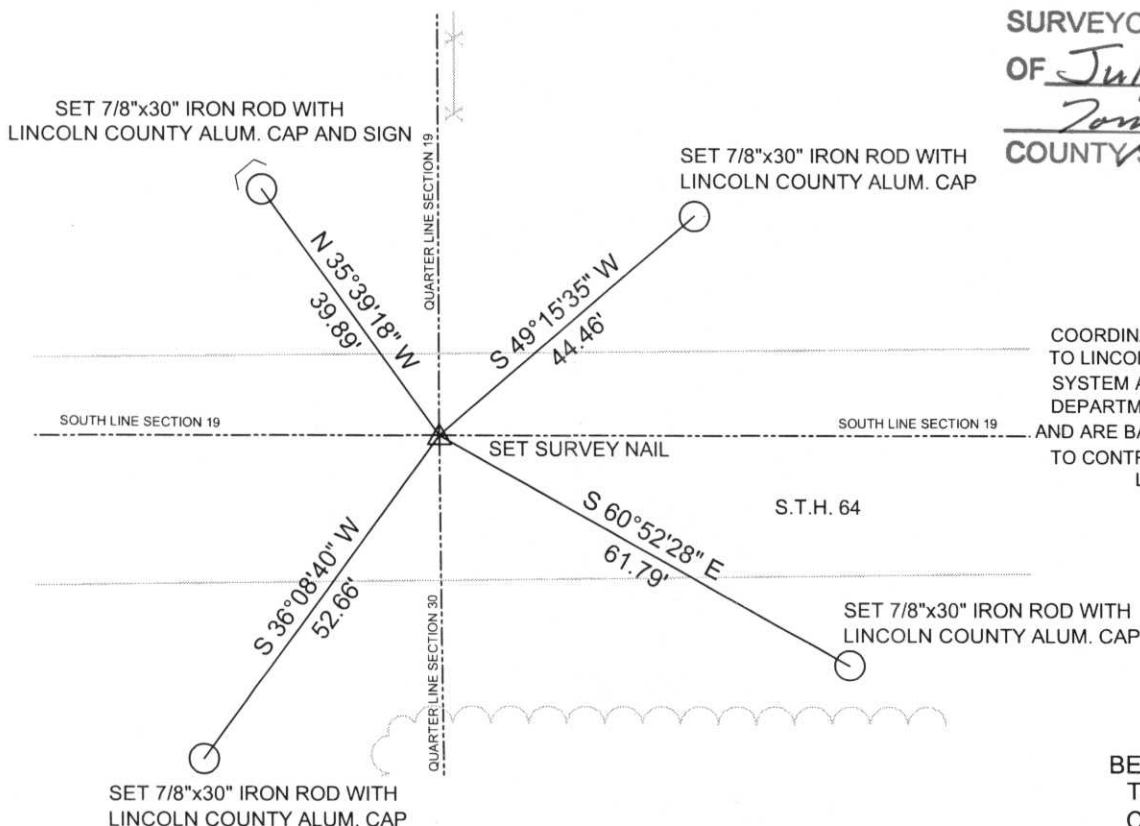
SURVEYO
OF Jul
Tom
COUNTY S

SET 7/8"x30" IRON ROD WITH LINCOLN COUNTY ALUM. CAP AND SIGN

SET 7/8"x30" IRON ROD WITH LINCOLN COUNTY ALUM. CAP

QUARTER LINE SECTION 19

N 35°39'18" W
39.89'

S 49°15'35" W
44.46'

COORDIN
TO LINCOL
SYSTEM A
DEPARTM
AND ARE BA
TO CONTR
L

SOUTH LINE SECTION 19

SOUTH LINE SECTION 19

SET SURVEY NAIL

S 60°52'28" E
61.79'

S.T.H. 64

S 36°08'40" W
52.66'

QUARTER LINE SECTION 30

SET 7/8"x30" IRON ROD WITH LINCOLN COUNTY ALUM. CAP

SET 7/8"x30" IRON ROD WITH LINCOLN COUNTY ALUM. CAP

BE
T
C